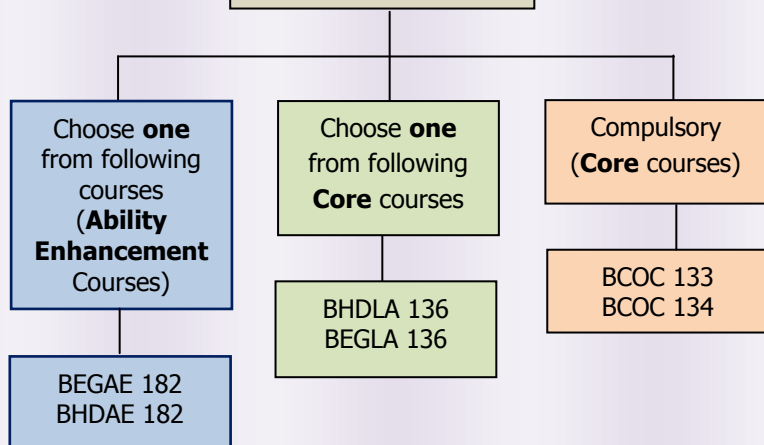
Choose **one** from following courses (**Ability Enhancement** Courses)

BEGAE 182
BHDAE 182

Choose **one** from following **Core** courses

BHDLA 136
BEGLA 136

Compulsory (**Core** courses)

BCOC 133
BCOC 134